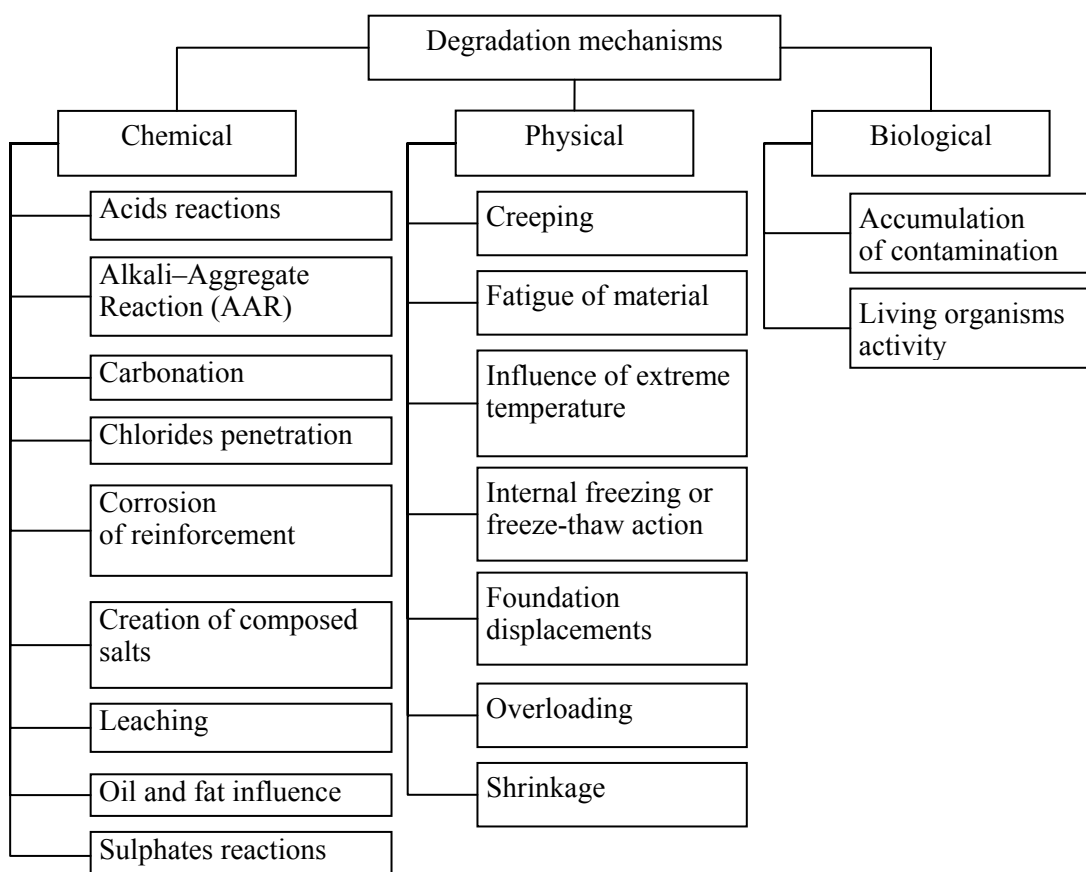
Degradation mechanisms

Chemical

Acids reactions

Alkali–Aggregate Reaction (AAR)

Carbonation

Chlorides penetration

Corrosion of reinforcement

Creation of composed salts

Leaching

Oil and fat influence

Sulphates reactions

Physical

Creeping

Fatigue of material

Influence of extreme temperature

Internal freezing or freeze-thaw action

Foundation displacements

Overloading

Shrinkage

Biological

Accumulation of contamination

Living organisms activity